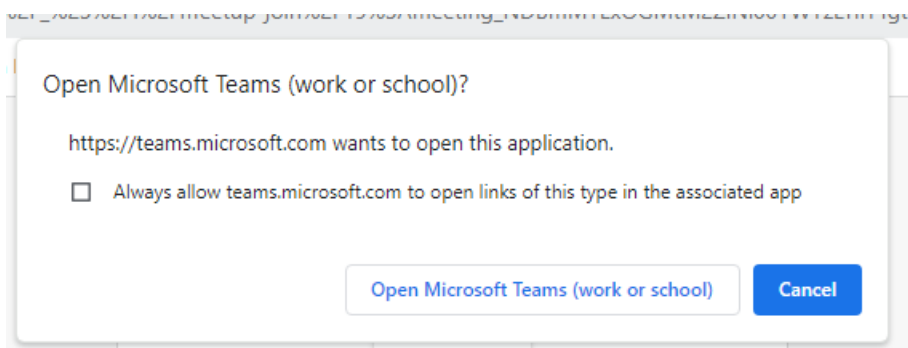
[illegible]%2F%2Fmeetup-join%2F19%3Ameeting_NDBhMTExOGMtMzZiNi00YWYzLTh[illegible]

Open Microsoft Teams (work or school)?

https://teams.microsoft.com wants to open this application.

Always allow teams.microsoft.com to open links of this type in the associated app

Open Microsoft Teams (work or school)

Cancel